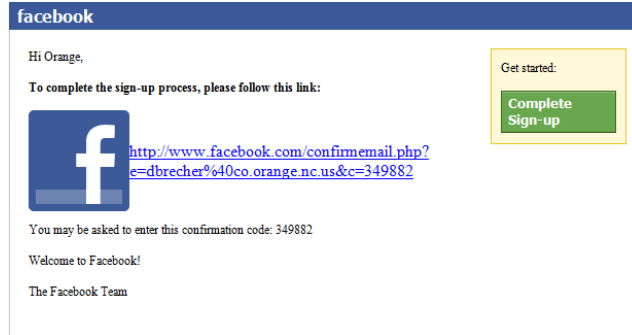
facebook

Hi Orange,

To complete the sign-up process, please follow this link:

http://www.facebook.com/confirmemail.php?e=dbrecher%40co.orange.nc.us&c=349882

You may be asked to enter this confirmation code: 349882

Welcome to Facebook!

The Facebook Team

Get started:

Complete Sign-up